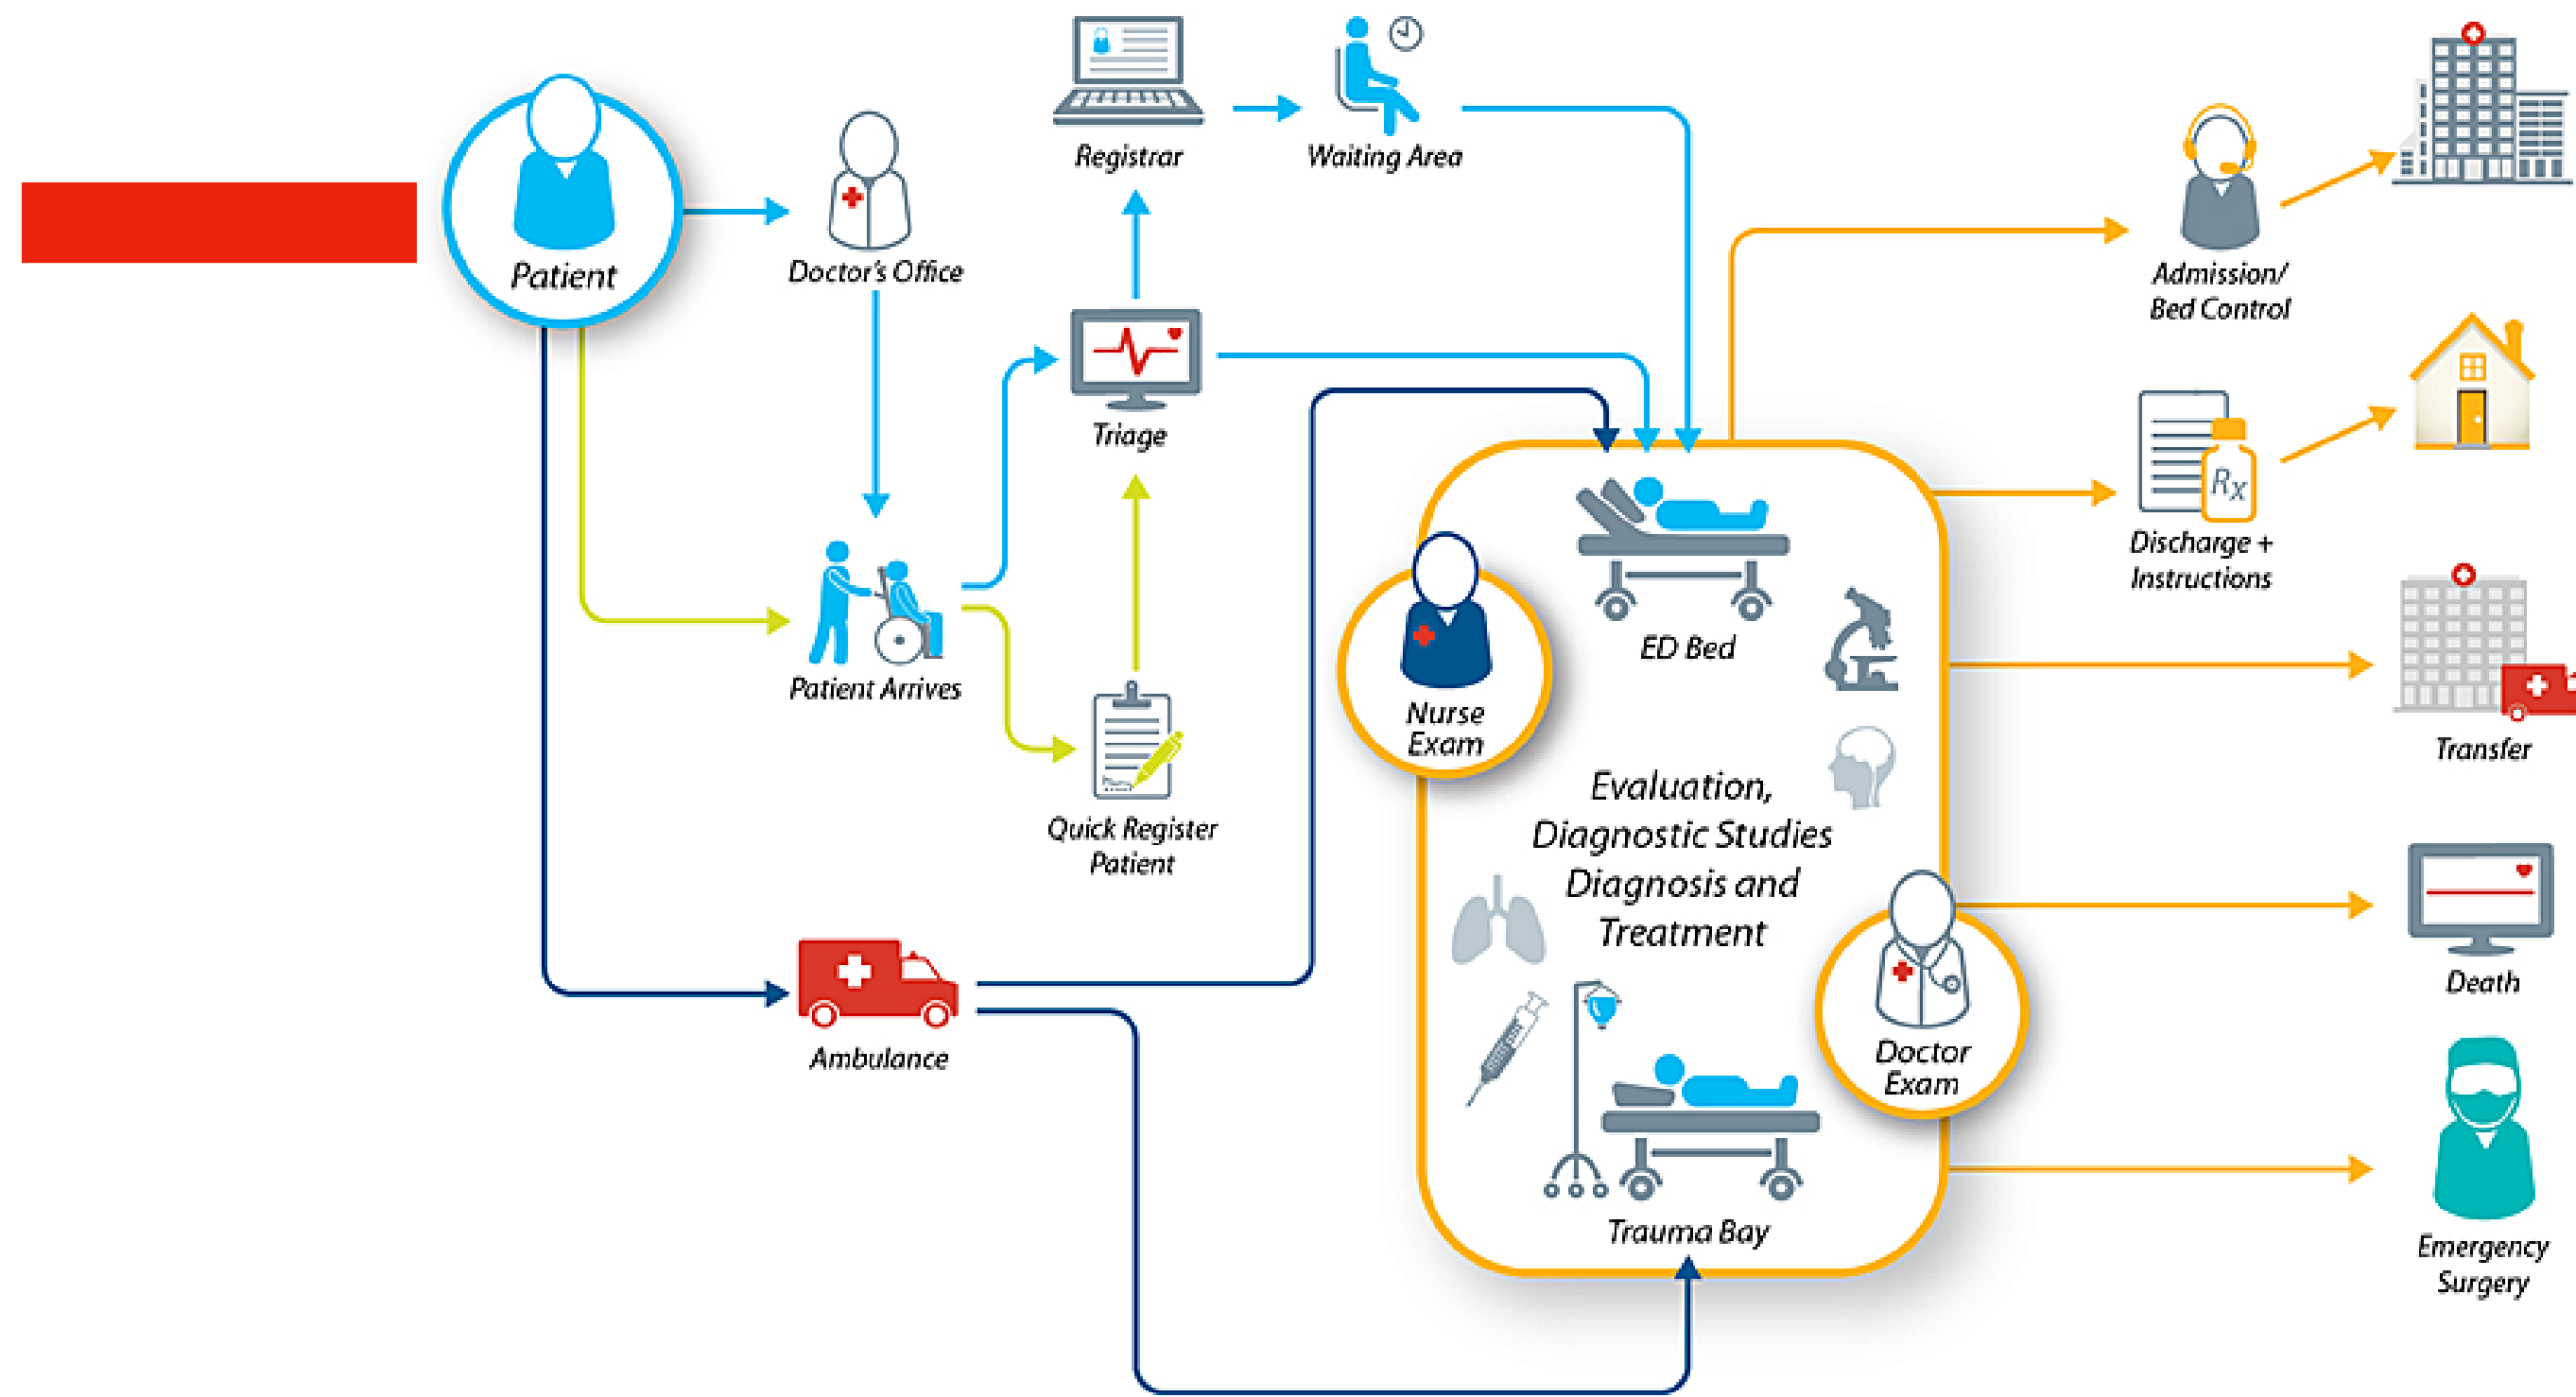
Patient

Doctor's Office

Registrar

Waiting Area

Triage

Patient Arrives

Quick Register Patient

Ambulance

Nurse Exam

ED Bed

Evaluation, Diagnostic Studies Diagnosis and Treatment

Doctor Exam

Trauma Bay

Admission/ Bed Control

Discharge + Instructions

$R_x$

Transfer

Death

Emergency Surgery